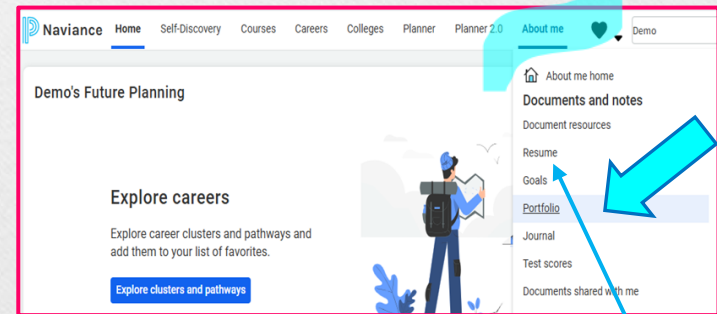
Naviance Home Self-Discovery Courses Careers Colleges Planner Planner 2.0 About me Demo

Demo's Future Planning

Explore careers

Explore career clusters and pathways and add them to your list of favorites.

Explore clusters and pathways

About me home
Documents and notes
Document resources
Resume
Goals
Portfolio
Journal
Test scores
Documents shared with me